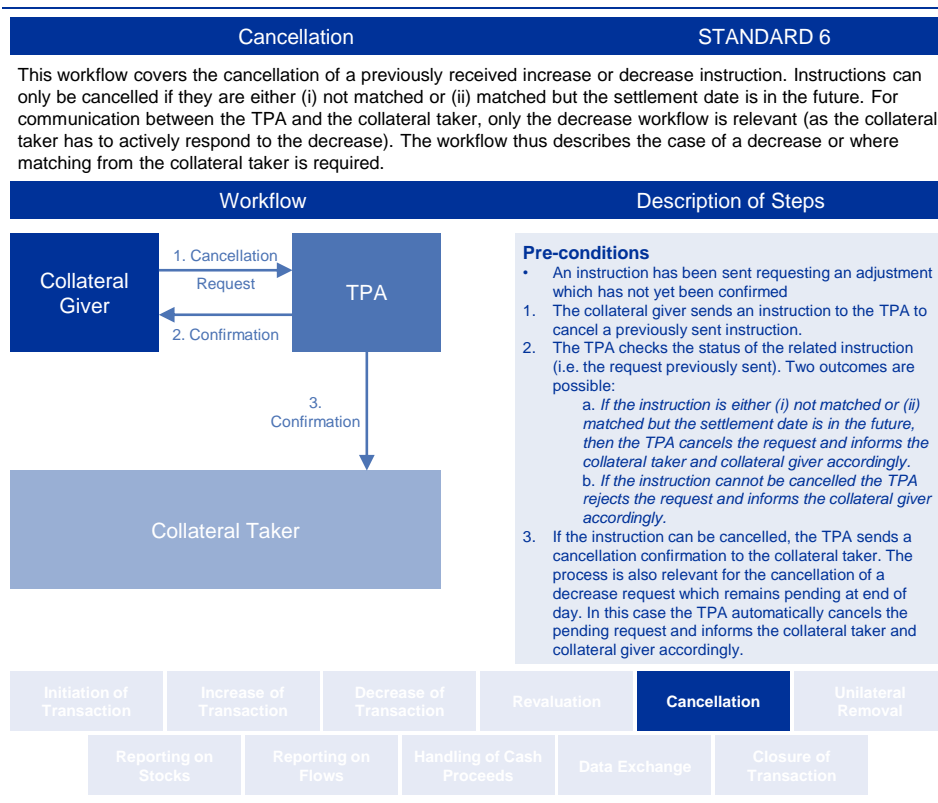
Cancellation STANDARD 6

This workflow covers the cancellation of a previously received increase or decrease instruction. Instructions can only be cancelled if they are either (i) not matched or (ii) matched but the settlement date is in the future. For communication between the TPA and the collateral taker, only the decrease workflow is relevant (as the collateral taker has to actively respond to the decrease). The workflow thus describes the case of a decrease or where matching from the collateral taker is required.

Workflow

Description of Steps

Collateral Giver

1. Cancellation Request

2. Confirmation

TPA

3. Confirmation

Collateral Taker

Pre-conditions
• An instruction has been sent requesting an adjustment which has not yet been confirmed
1. The collateral giver sends an instruction to the TPA to cancel a previously sent instruction.
2. The TPA checks the status of the related instruction (i.e. the request previously sent). Two outcomes are possible:
a. If the instruction is either (i) not matched or (ii) matched but the settlement date is in the future, then the TPA cancels the request and informs the collateral taker and collateral giver accordingly.
b. If the instruction cannot be cancelled the TPA rejects the request and informs the collateral giver accordingly.
3. If the instruction can be cancelled, the TPA sends a cancellation confirmation to the collateral taker. The process is also relevant for the cancellation of a decrease request which remains pending at end of day. In this case the TPA automatically cancels the pending request and informs the collateral taker and collateral giver accordingly.

Initiation of Transaction | Increase of Transaction | Decrease of Transaction | Revaluation | Cancellation | Unilateral Removal

Reporting on Stocks | Reporting on Flows | Handling of Cash Proceeds | Data Exchange | Closure of Transaction